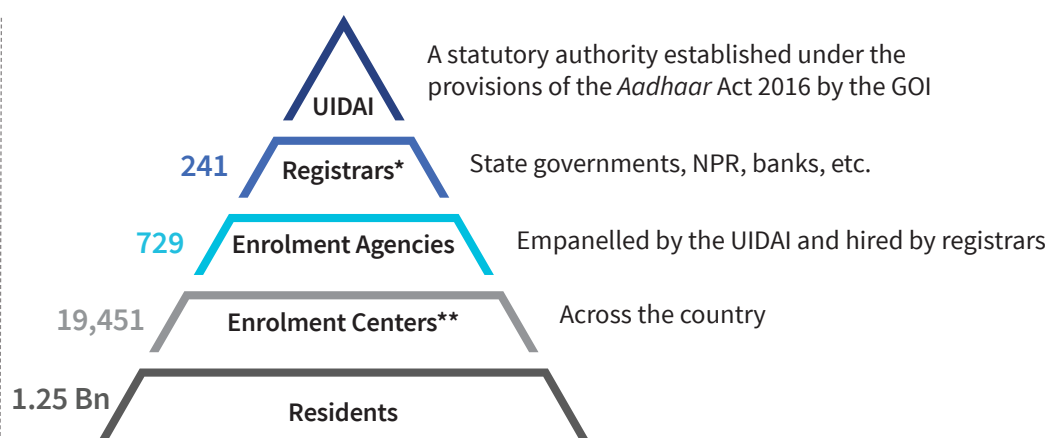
UIDAI

A statutory authority established under the provisions of the *Aadhaar* Act 2016 by the GOI

241 Registrars*

State governments, NPR, banks, etc.

729 Enrolment Agencies

Empanelled by the UIDAI and hired by registrars

19,451 Enrolment Centers**

Across the country

1.25 Bn Residents